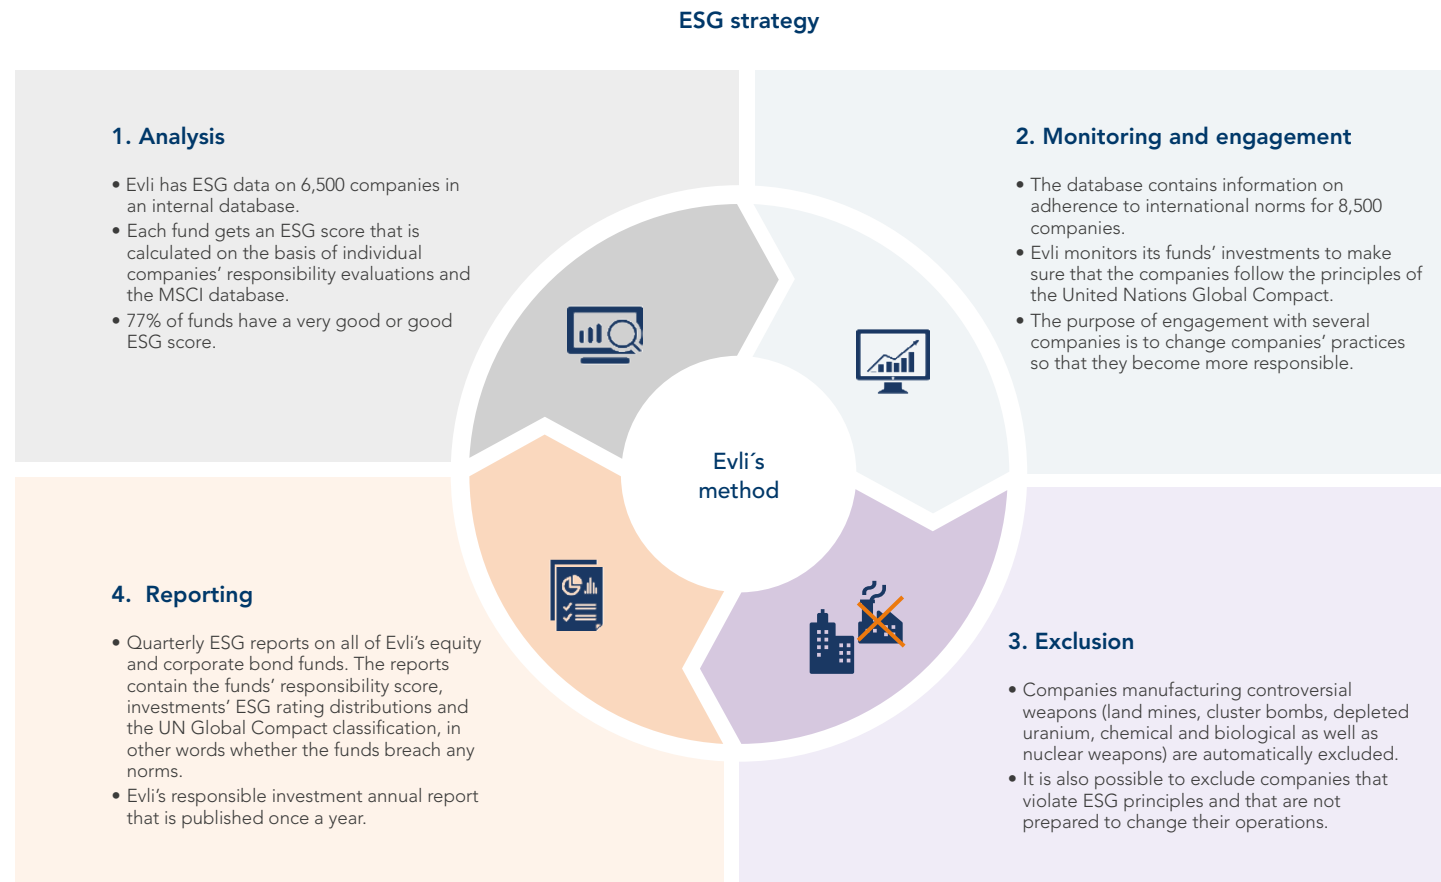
ESG strategy

1. Analysis

• Evli has ESG data on 6,500 companies in an internal database.
• Each fund gets an ESG score that is calculated on the basis of individual companies' responsibility evaluations and the MSCI database.
• 77% of funds have a very good or good ESG score.

2. Monitoring and engagement

• The database contains information on adherence to international norms for 8,500 companies.
• Evli monitors its funds' investments to make sure that the companies follow the principles of the United Nations Global Compact.
• The purpose of engagement with several companies is to change companies' practices so that they become more responsible.

Evli´s method

4. Reporting

• Quarterly ESG reports on all of Evli's equity and corporate bond funds. The reports contain the funds' responsibility score, investments' ESG rating distributions and the UN Global Compact classification, in other words whether the funds breach any norms.
• Evli's responsible investment annual report that is published once a year.

3. Exclusion

• Companies manufacturing controversial weapons (land mines, cluster bombs, depleted uranium, chemical and biological as well as nuclear weapons) are automatically excluded.
• It is also possible to exclude companies that violate ESG principles and that are not prepared to change their operations.